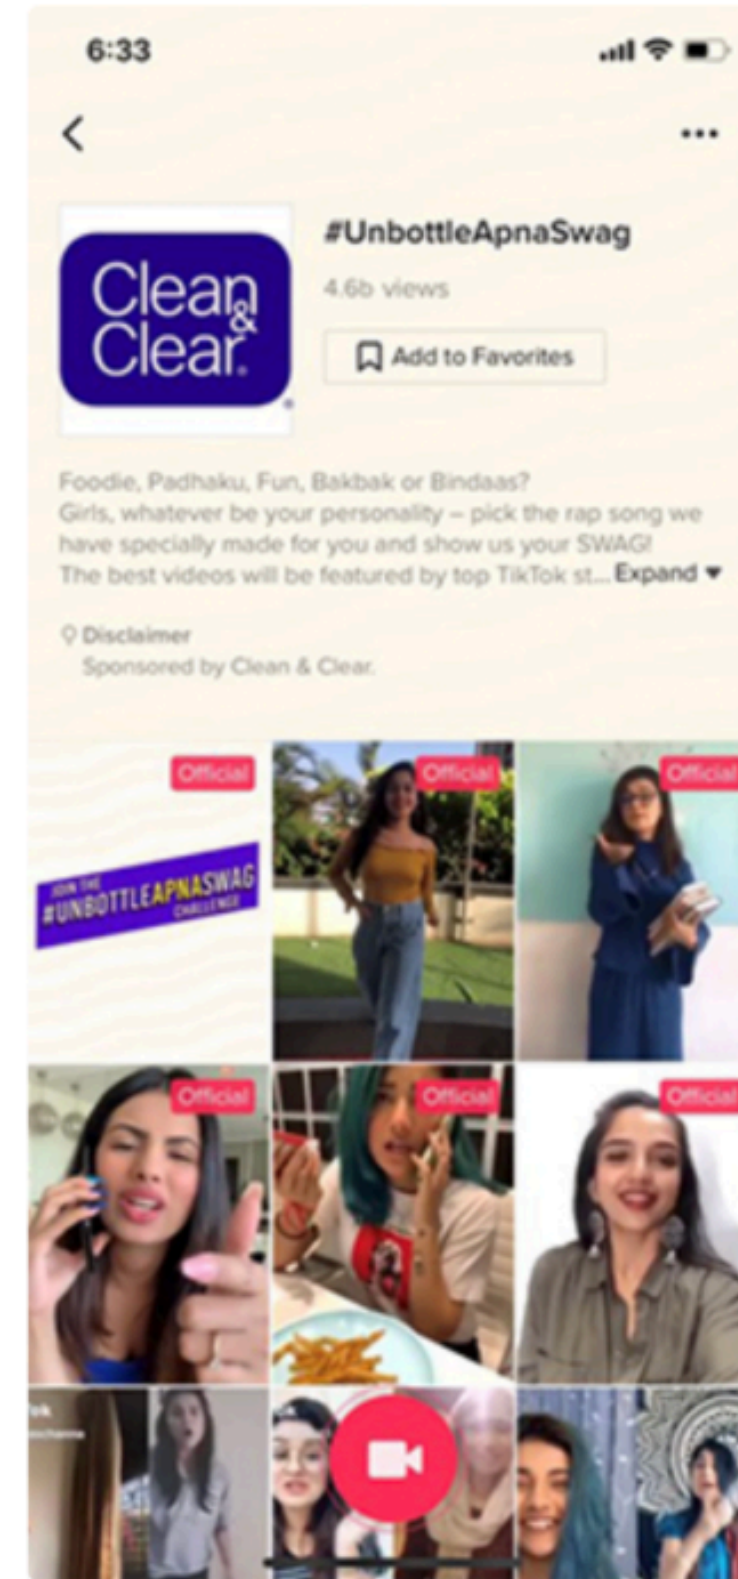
6:33

<

...

Clean & Clear

#UnbottleApnaSwag

4.6b views

Add to Favorites

Foodie, Padhaku, Fun, Bakbak or Bindaas?
Girls, whatever be your personality – pick the rap song we have specially made for you and show us your SWAG!
The best videos will be featured by top TikTok st... Expand ▾

Disclaimer
Sponsored by Clean & Clear.

Official

JOIN THE #UNBOTTLEAPNASWAG CHALLENGE

Official

Official

Official

Official

Official